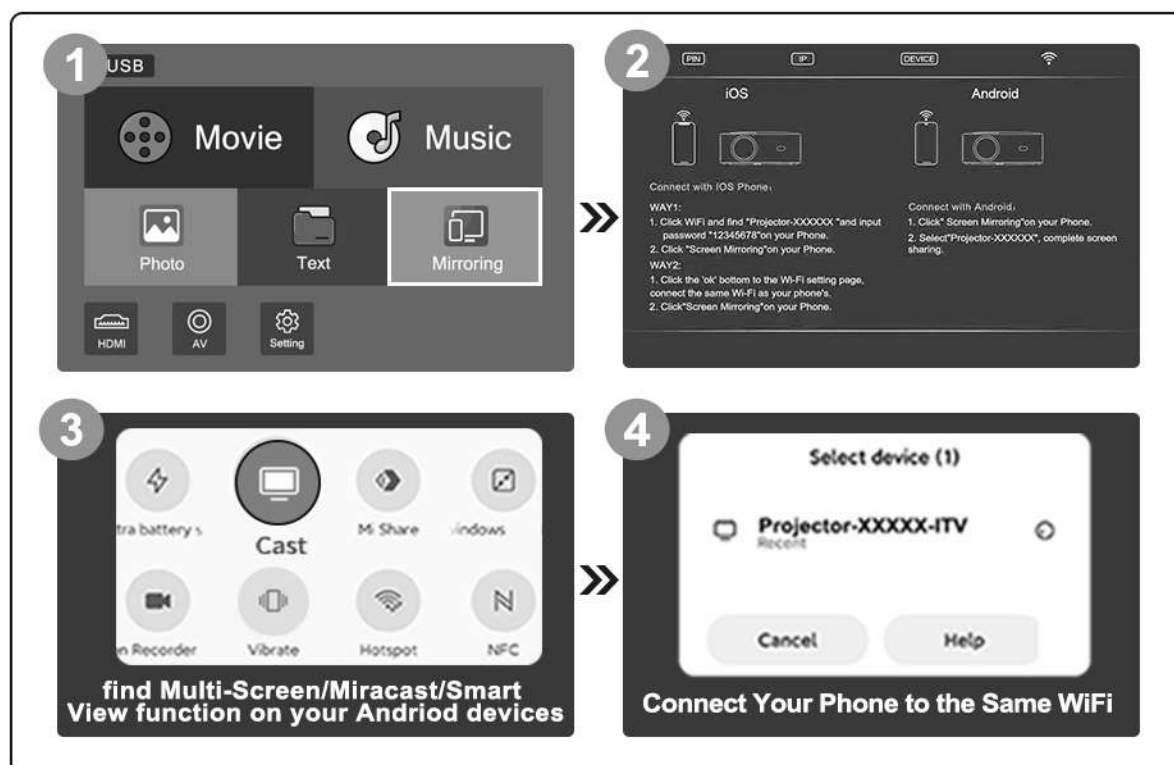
1

USB

Movie

Music

Photo

Text

Mirroring

HDMI

AV

Setting

2

PIN

IP

DEVICE

iOS

Android

Connect with IOS Phone:

WAY1:
1. Click WiFi and find "Projector-XXXXXX "and input password "12345678"on your Phone.
2. Click "Screen Mirroring"on your Phone.
WAY2:
1. Click the 'ok' bottom to the Wi-Fi setting page, connect the same Wi-Fi as your phone's.
2. Click"Screen Mirroring"on your Phone.

Connect with Android:
1. Click" Screen Mirroring"on your Phone.
2. Select"Projector-XXXXXX", complete screen sharing.

3

tra battery s

Cast

Mi Share

indows

n Recorder

Vibrate

Hotspot

NFC

find Multi-Screen/Miracast/Smart View function on your Andriod devices

4

Select device (1)

Projector-XXXXX-ITV
Recent

Cancel

Help

Connect Your Phone to the Same WiFi